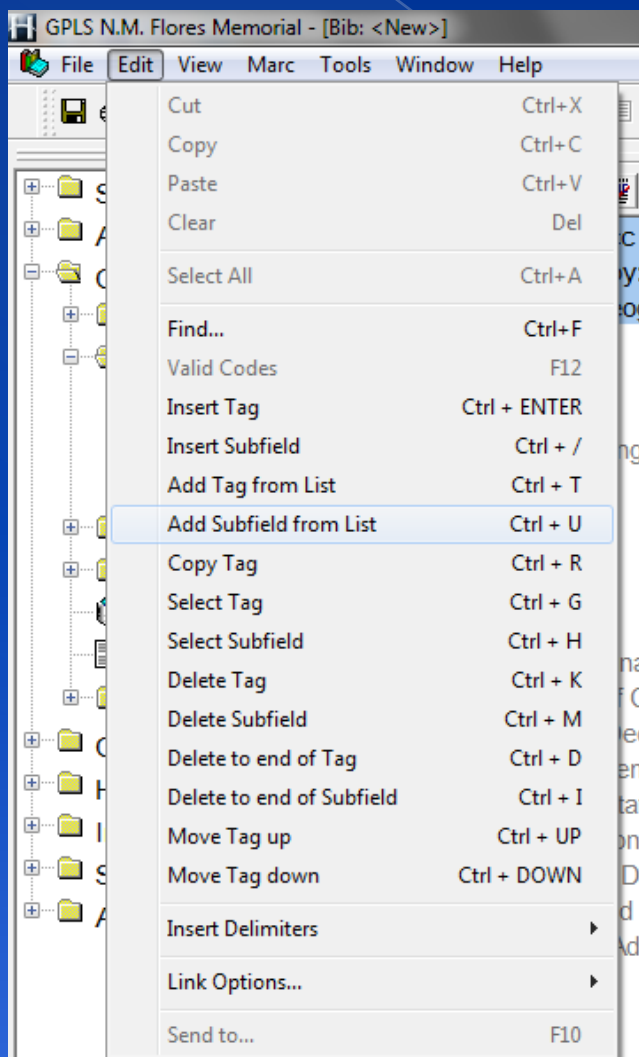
GPLS N.M. Flores Memorial - [Bib: <New>]

File Edit View Marc Tools Window Help

Cut Ctrl+X
Copy Ctrl+C
Paste Ctrl+V
Clear Del
Select All Ctrl+A
Find... Ctrl+F
Valid Codes F12
Insert Tag Ctrl + ENTER
Insert Subfield Ctrl + /
Add Tag from List Ctrl + T
Add Subfield from List Ctrl + U
Copy Tag Ctrl + R
Select Tag Ctrl + G
Select Subfield Ctrl + H
Delete Tag Ctrl + K
Delete Subfield Ctrl + M
Delete to end of Tag Ctrl + D
Delete to end of Subfield Ctrl + I
Move Tag up Ctrl + UP
Move Tag down Ctrl + DOWN
Insert Delimiters
Link Options...
Send to... F10